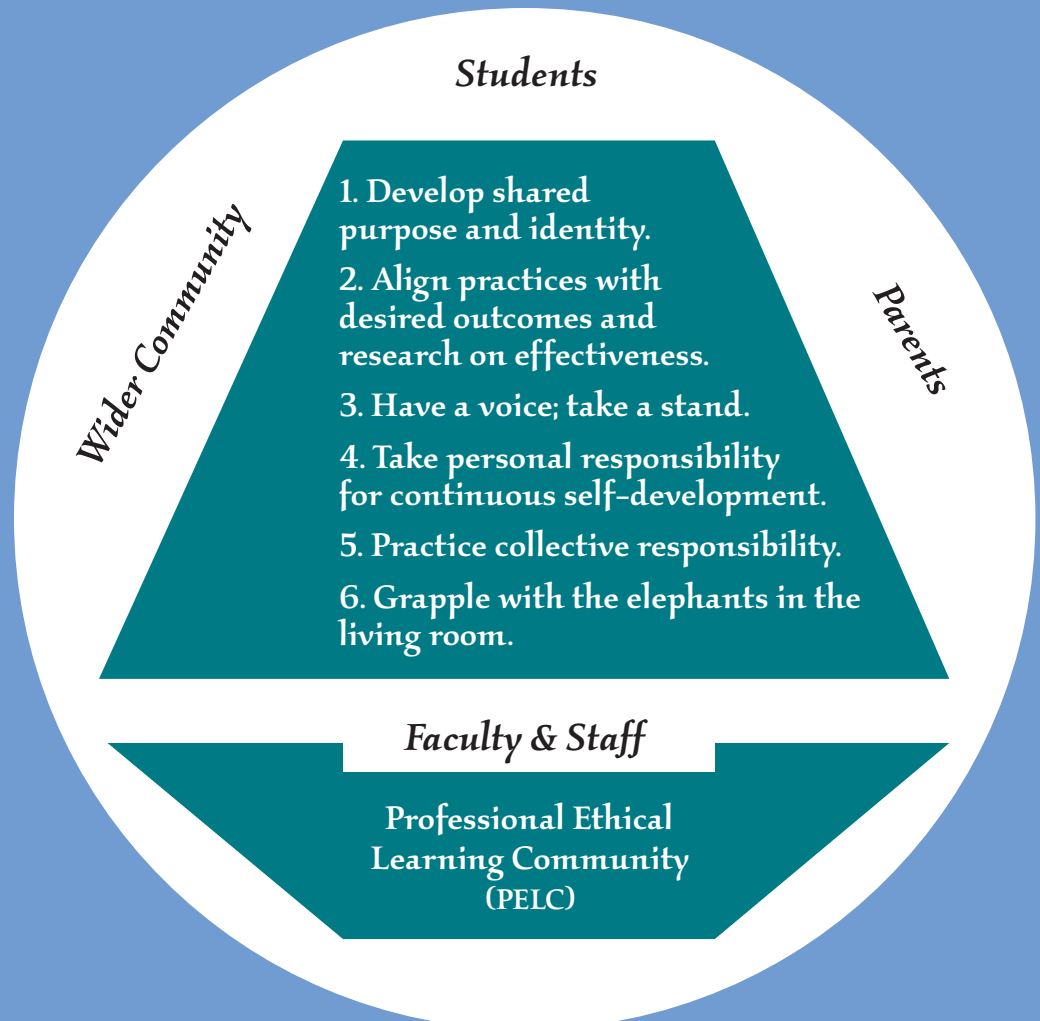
Students

Wider Community

Parents

1. Develop shared purpose and identity.

2. Align practices with desired outcomes and research on effectiveness.

3. Have a voice; take a stand.

4. Take personal responsibility for continuous self-development.

5. Practice collective responsibility.

6. Grapple with the elephants in the living room.

Faculty & Staff

Professional Ethical Learning Community (PELC)